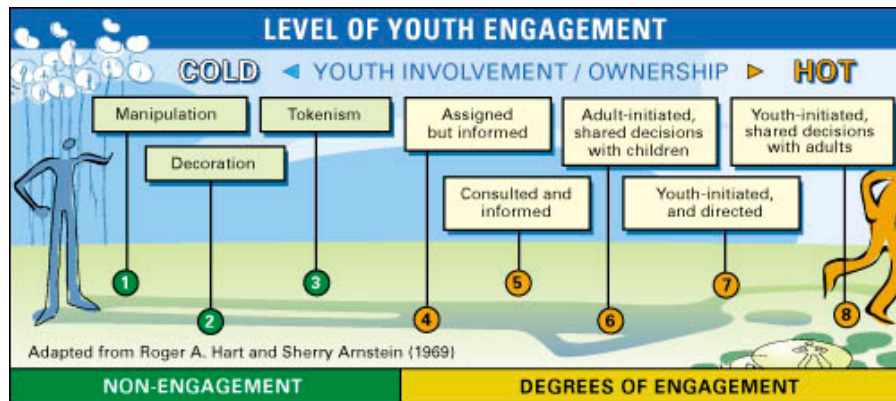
LEVEL OF YOUTH ENGAGEMENT

COLD ◄ YOUTH INVOLVEMENT / OWNERSHIP ► HOT

Manipulation

Decoration

Tokenism

Assigned but informed

Consulted and informed

Adult-initiated, shared decisions with children

Youth-initiated, and directed

Youth-initiated, shared decisions with adults

1

2

3

4

5

6

7

8

Adapted from Roger A. Hart and Sherry Arnstein (1969)

NON-ENGAGEMENT

DEGREES OF ENGAGEMENT